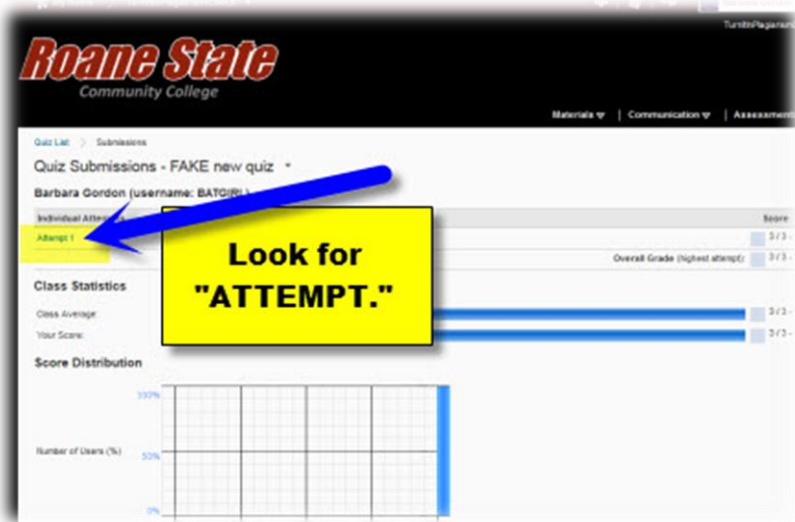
TurnitinPlagiarism

Roane State
Community College

Materials ▾ | Communication ▾ | Assessm

Quiz List > Submissions

Quiz Submissions - FAKE new quiz ▾

Barbara Gordon (username: BATGIRL)

Individual Attem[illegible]

Score

Attempt 1

3 / 3 -

Overall Grade (highest attempt):

3 / 3 -

Look for "ATTEMPT."

Class Statistics

Class Average:

3 / 3 -

Your Score:

3 / 3 -

Score Distribution

100%

Number of Users (%)

50%

0%